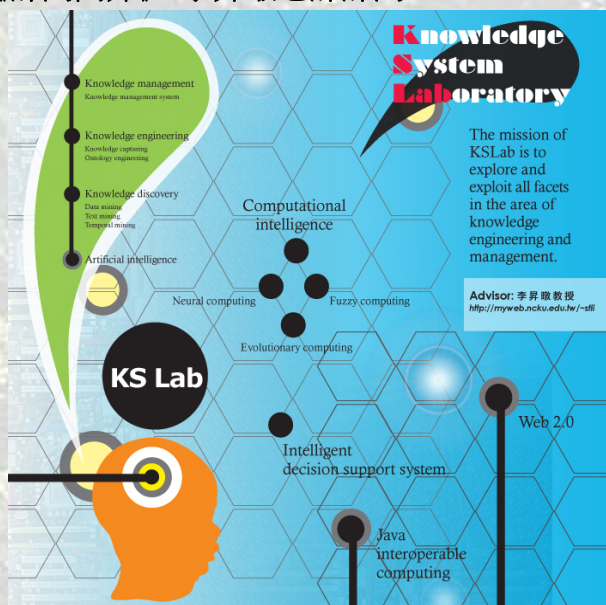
Knowledge System Laboratory

Knowledge management
Knowledge management system

Knowledge engineering
Knowledge capturing
Ontology engineering

Knowledge discovery
Data mining
Text mining
Temporal mining

Artificial intelligence

Computational intelligence

Neural computing

Fuzzy computing

Evolutionary computing

The mission of KSLab is to explore and exploit all facets in the area of knowledge engineering and management.

Advisor: 李昇暾教授
http://myweb.ncku.edu.tw/~stli

KS Lab

Web 2.0

Intelligent decision support system

Java interoperable computing